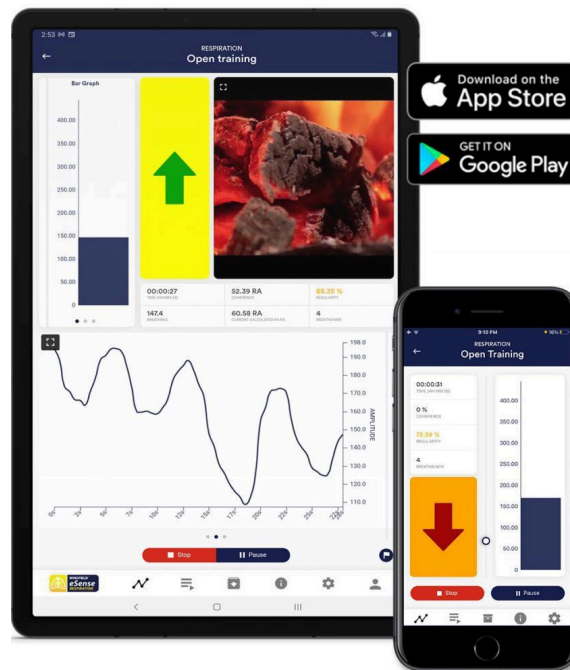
2:53

RESPIRATION
Open training

Bar Graph

400.00
350.00
300.00
250.00
200.00
150.00
100.00
50.00
0

00:00:27
TIME (HH:MM:SS)

52.39 RA
COHERENCE

85.35 %
REGULARITY

147.4
BREATHING

60.58 RA
CURRENT CALCULATED RA

4
BREATHS/MIN

198.0
190.0
180.0
170.0
160.0
150.0
140.0
130.0
120.0
110.0

AMPLITUDE

Stop
Pause

eSense
RESPIRATION

Download on the
App Store

GET IT ON
Google Play

9:10 PM

RESPIRATION
Open Training

00:00:31
TIME (HH:MM:SS)

0 %
COHERENCE

72.34 %
REGULARITY

4
BREATHS/MIN

400.00
350.00
300.00
250.00
200.00
150.00
100.00
50.00
0

Stop
Pause